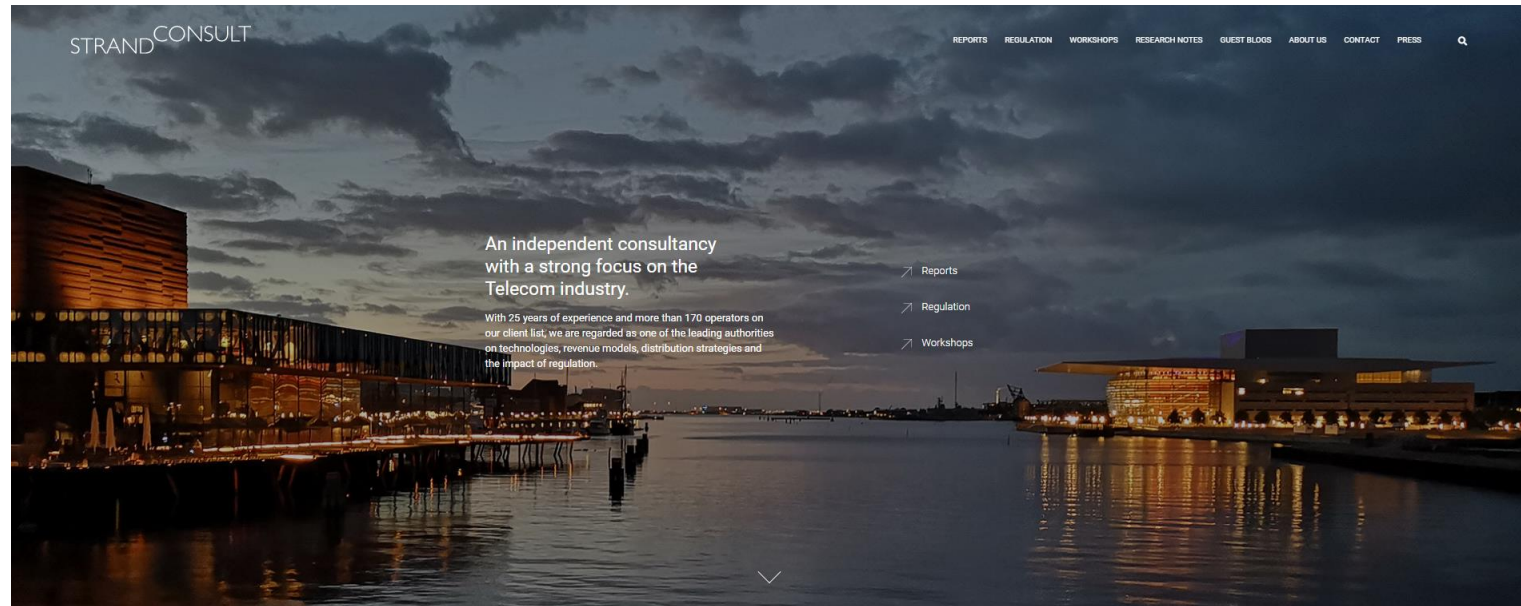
STRANDCONSULT

REPORTS REGULATION WORKSHOPS RESEARCH NOTES GUEST BLOGS ABOUT US CONTACT PRESS

An independent consultancy with a strong focus on the Telecom industry.

With 25 years of experience and more than 170 operators on our client list, we are regarded as one of the leading authorities on technologies, revenue models, distribution strategies and the impact of regulation.

Reports

Regulation

Workshops